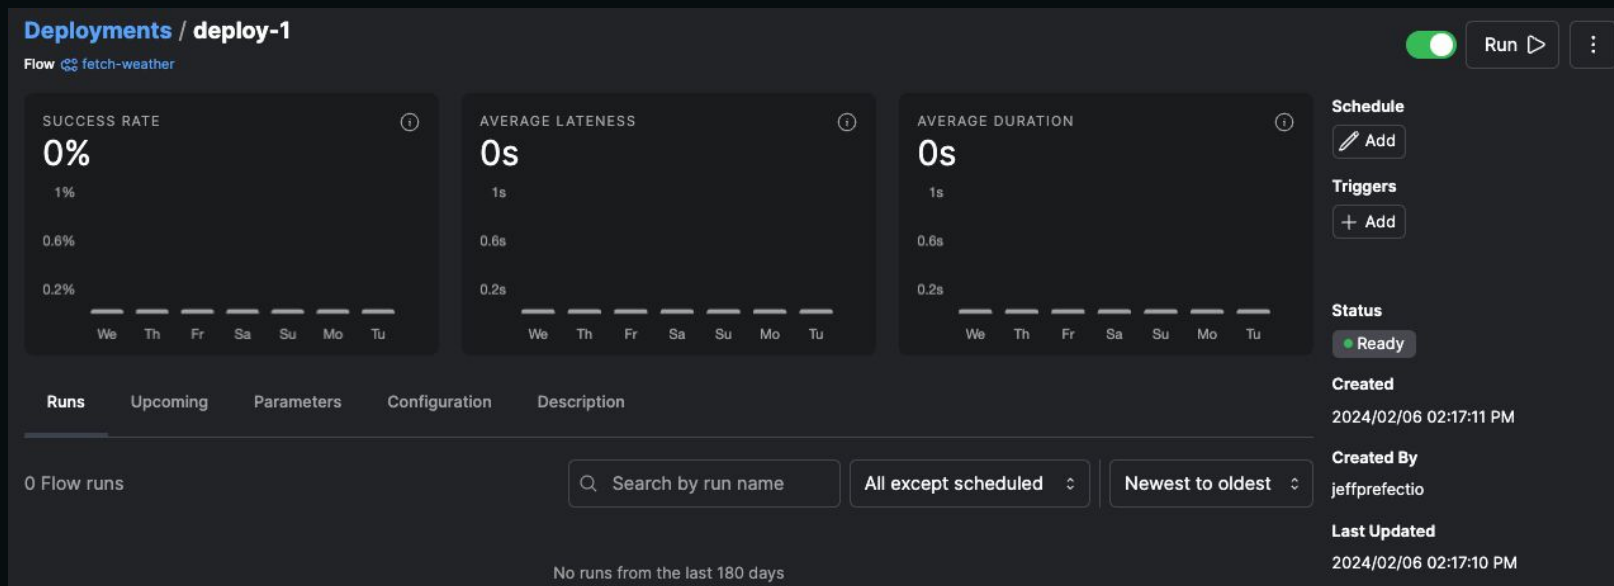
Deployments / deploy-1

Flow fetch-weather

Run

SUCCESS RATE
0%
1%
0.6%
0.2%
We Th Fr Sa Su Mo Tu

AVERAGE LATENESS
0s
1s
0.6s
0.2s
We Th Fr Sa Su Mo Tu

AVERAGE DURATION
0s
1s
0.6s
0.2s
We Th Fr Sa Su Mo Tu

Schedule
Add

Triggers
Add

Status
Ready

Created
2024/02/06 02:17:11 PM

Created By
jeffprefectio

Last Updated
2024/02/06 02:17:10 PM

Runs Upcoming Parameters Configuration Description

0 Flow runs

Search by run name

All except scheduled

Newest to oldest

No runs from the last 180 days